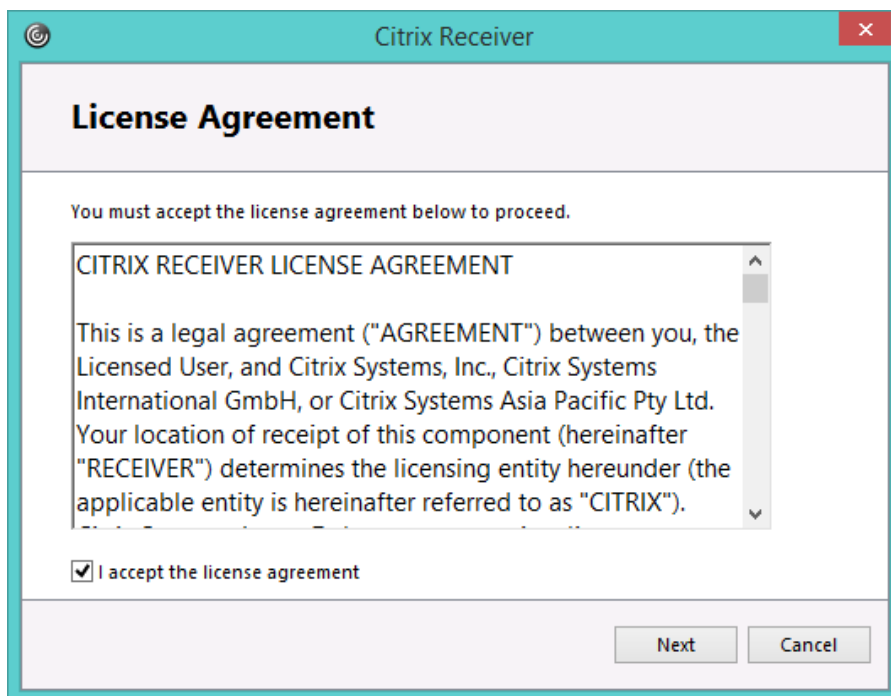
Citrix Receiver

License Agreement

You must accept the license agreement below to proceed.

CITRIX RECEIVER LICENSE AGREEMENT

This is a legal agreement ("AGREEMENT") between you, the Licensed User, and Citrix Systems, Inc., Citrix Systems International GmbH, or Citrix Systems Asia Pacific Pty Ltd. Your location of receipt of this component (hereinafter "RECEIVER") determines the licensing entity hereunder (the applicable entity is hereinafter referred to as "CITRIX"). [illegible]

I accept the license agreement

Next

Cancel